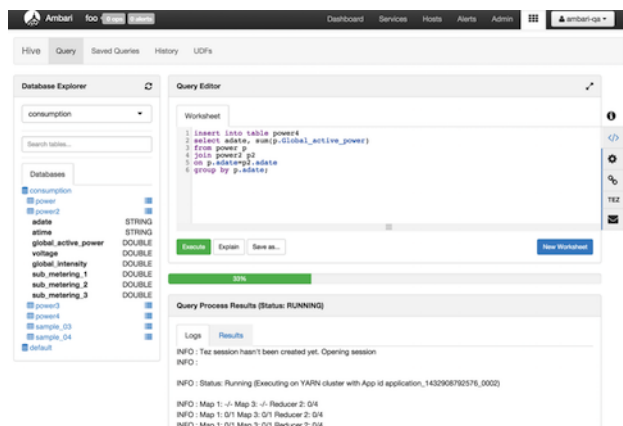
Ambari foo 0 ops 0 alerts
Dashboard Services Hosts Alerts Admin ambari-qa

Hive Query Saved Queries History UDFs

Database Explorer

consumption

Search tables...

Databases

consumption
power
power2
adate STRING
atime STRING
global_active_power DOUBLE
voltage DOUBLE
global_intensity DOUBLE
sub_metering_1 DOUBLE
sub_metering_2 DOUBLE
sub_metering_3 DOUBLE
power3
power4
sample_03
sample_04
default

Query Editor

Worksheet

1 insert into table power4
2 select adate, sum(p.Global_active_power)
3 from power p
4 join power2 p2
5 on p.adate=p2.adate
6 group by p.adate;

Execute Explain Save as... New Worksheet

33%

Query Process Results (Status: RUNNING)

Logs Results

INFO : Tez session hasn't been created yet. Opening session
INFO :

INFO : Status: Running (Executing on YARN cluster with App id application_1432908792576_0002)

INFO : Map 1: -/- Map 3: -/- Reducer 2: 0/4
INFO : Map 1: 0/1 Map 3: 0/1 Reducer 2: 0/4
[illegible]

TEZ